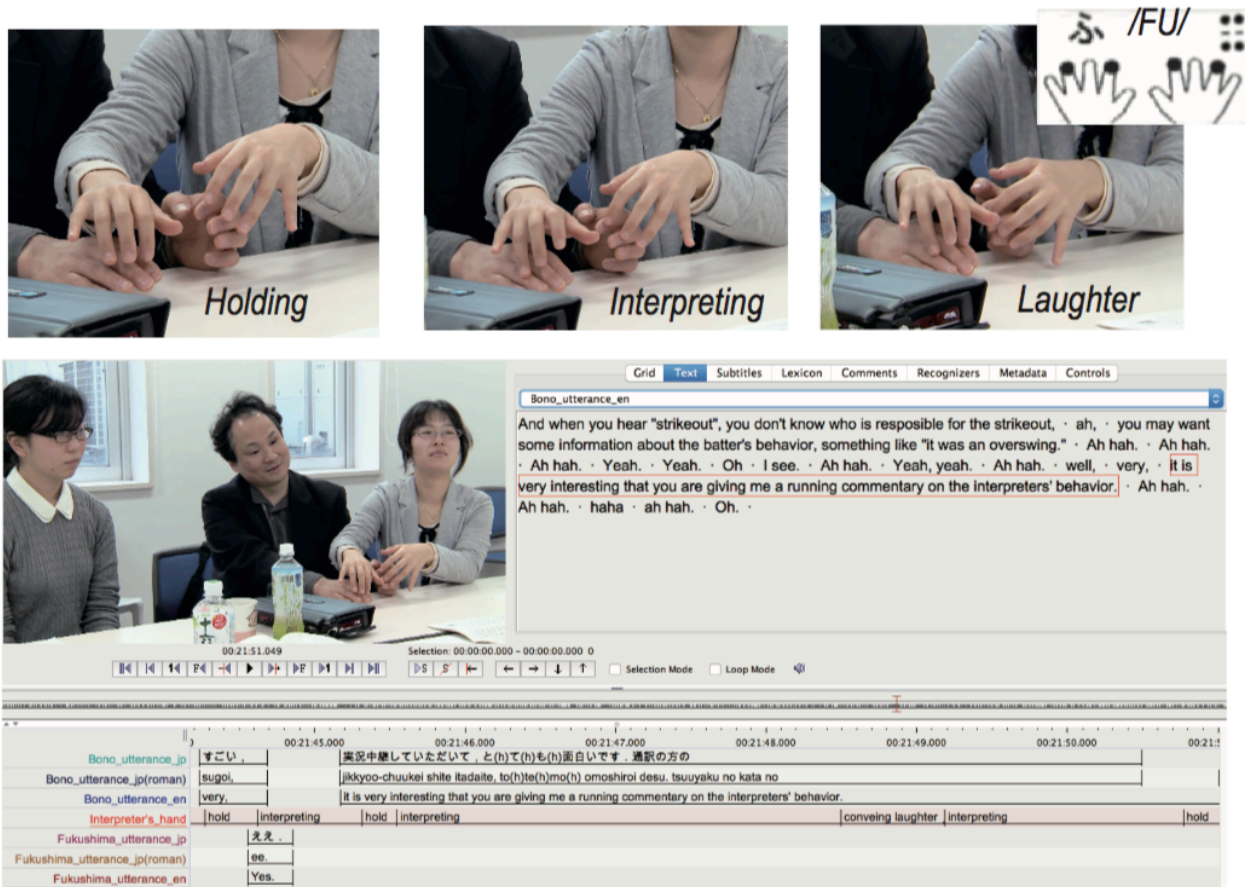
Holding

Interpreting

Laughter

ふ /FU/

Grid Text Subtitles Lexicon Comments Recognizers Metadata Controls

Bono_utterance_en

And when you hear "strikeout", you don't know who is resposible for the strikeout, · ah, · you may want some information about the batter's behavior, something like "it was an overswing." · Ah hah. · Ah hah. · Ah hah. · Yeah. · Yeah. · Oh · I see. · Ah hah. · Yeah, yeah. · Ah hah. · well, · very, · it is very interesting that you are giving me a running commentary on the interpreters' behavior. · Ah hah. · Ah hah. · haha · ah hah. · Oh. ·

00:21:51.049

Selection: 00:00:00.000 - 00:00:00.000 0

Selection Mode Loop Mode

00:21:45.000 00:21:46.000 00:21:47.000 00:21:48.000 00:21:49.000 00:21:50.000

| Bono_utterance_jp | すごい, | 実況中継していただいて，と(h)て(h)も(h)面白いです．通訳の方の |
|---|---|---|
| Bono_utterance_jp(roman) | sugoi, | jikkyoo-chuukei shite itadaite, to(h)te(h)mo(h) omoshiroi desu. tsuuyaku no kata no |
| Bono_utterance_en | very, | it is very interesting that you are giving me a running commentary on the interpreters' behavior. |
| Interpreter's_hand | hold | interpreting | hold | interpreting | conveing laughter | interpreting | hold |
| Fukushima_utterance_jp | ええ． |
| Fukushima_utterance_jp(roman) | ee. |
| Fukushima_utterance_en | Yes. |